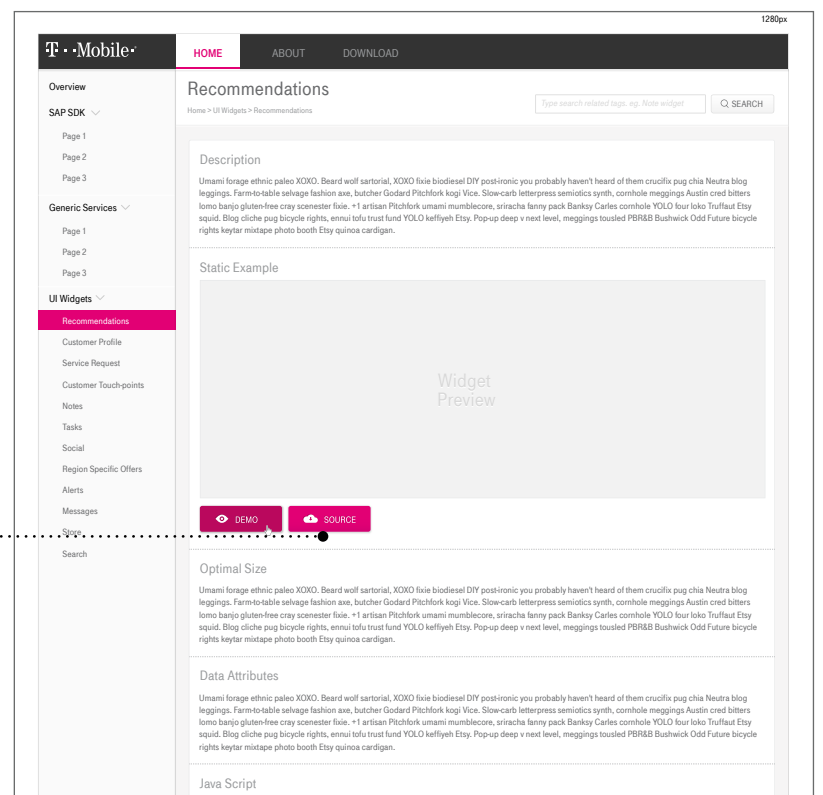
1280px

T · · Mobile ·

HOME ABOUT DOWNLOAD

Overview
SAP SDK
Page 1
Page 2
Page 3
Generic Services
Page 1
Page 2
Page 3
UI Widgets
Recommendations
Customer Profile
Service Request
Customer Touch-points
Notes
Tasks
Social
Region Specific Offers
Alerts
Messages
Store
Search

Recommendations
Home > UI Widgets > Recommendations

Type search related tags, eg. Note widget
SEARCH

Description
Umami forage ethnic paleo XOXO. Beard wolf sartorial, XOXO fixie biodiesel DIY post-ironic you probably haven't heard of them crucifix pug chia Neutra blog leggings. Farm-to-table selvage fashion axe, butcher Godard Pitchfork kogi Vice. Slow-carb letterpress semiotics synth, cornhole meggings Austin cred bitters lomo banjo gluten-free cray scenester fixie. +1 artisan Pitchfork umami mumblecore, sriracha fanny pack Banksy Carles cornhole YOLO four loko Truffaut Etsy squid. Blog cliche pug bicycle rights, ennui tofu trust fund YOLO keffiyeh Etsy. Pop-up deep v next level, meggings tousled PBR&B Bushwick Odd Future bicycle rights keytar mixtape photo booth Etsy quinoa cardigan.

Static Example

Widget
Preview

DEMO SOURCE

Optimal Size
Umami forage ethnic paleo XOXO. Beard wolf sartorial, XOXO fixie biodiesel DIY post-ironic you probably haven't heard of them crucifix pug chia Neutra blog leggings. Farm-to-table selvage fashion axe, butcher Godard Pitchfork kogi Vice. Slow-carb letterpress semiotics synth, cornhole meggings Austin cred bitters lomo banjo gluten-free cray scenester fixie. +1 artisan Pitchfork umami mumblecore, sriracha fanny pack Banksy Carles cornhole YOLO four loko Truffaut Etsy squid. Blog cliche pug bicycle rights, ennui tofu trust fund YOLO keffiyeh Etsy. Pop-up deep v next level, meggings tousled PBR&B Bushwick Odd Future bicycle rights keytar mixtape photo booth Etsy quinoa cardigan.

Data Attributes
Umami forage ethnic paleo XOXO. Beard wolf sartorial, XOXO fixie biodiesel DIY post-ironic you probably haven't heard of them crucifix pug chia Neutra blog leggings. Farm-to-table selvage fashion axe, butcher Godard Pitchfork kogi Vice. Slow-carb letterpress semiotics synth, cornhole meggings Austin cred bitters lomo banjo gluten-free cray scenester fixie. +1 artisan Pitchfork umami mumblecore, sriracha fanny pack Banksy Carles cornhole YOLO four loko Truffaut Etsy squid. Blog cliche pug bicycle rights, ennui tofu trust fund YOLO keffiyeh Etsy. Pop-up deep v next level, meggings tousled PBR&B Bushwick Odd Future bicycle rights keytar mixtape photo booth Etsy quinoa cardigan.

Java Script